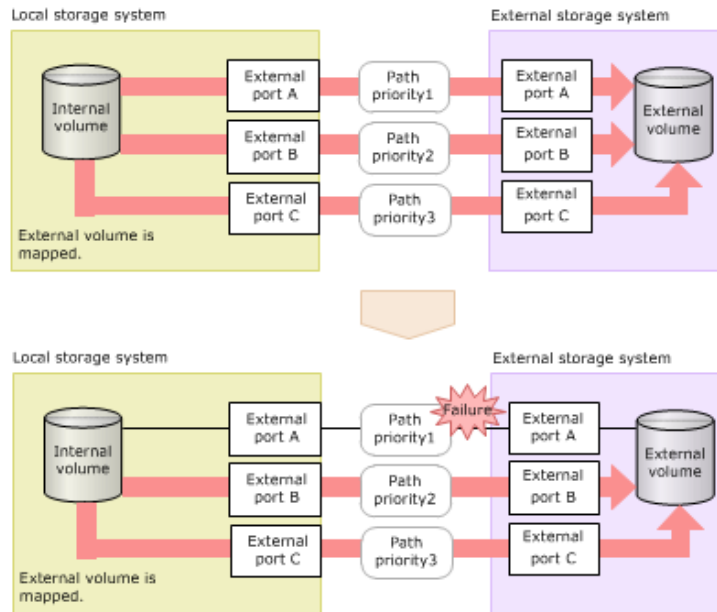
Local storage system

External storage system

Internal volume

External port A

Path priority1

External port A

External volume

External port B

Path priority2

External port B

External port C

Path priority3

External port C

External volume is mapped.

Local storage system

External storage system

Internal volume

External port A

Path priority1

Failure

External port A

External volume

External port B

Path priority2

External port B

External port C

Path priority3

External port C

External volume is mapped.